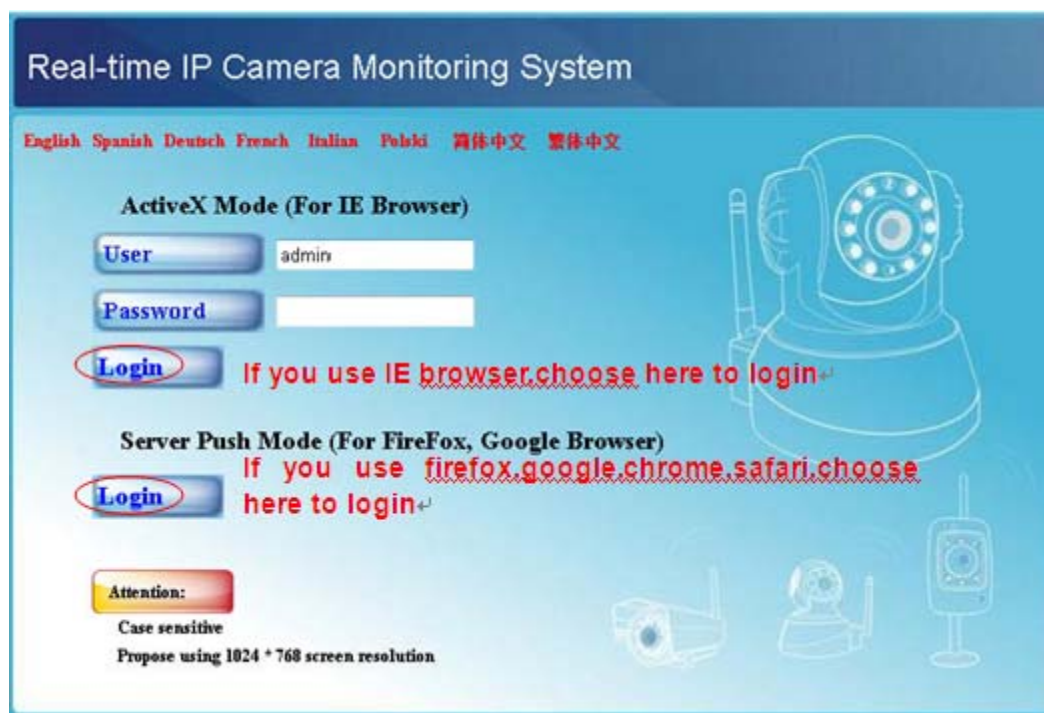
Real-time IP Camera Monitoring System

English Spanish Deutsch French Italian Polski 简体中文 繁体中文

ActiveX Mode (For IE Browser)

User admin

Password

Login If you use IE browser,choose here to login

Server Push Mode (For FireFox, Google Browser)

Login If you use firefox,google,chrome,safari,choose here to login

Attention:

Case sensitive

Propose using 1024 * 768 screen resolution